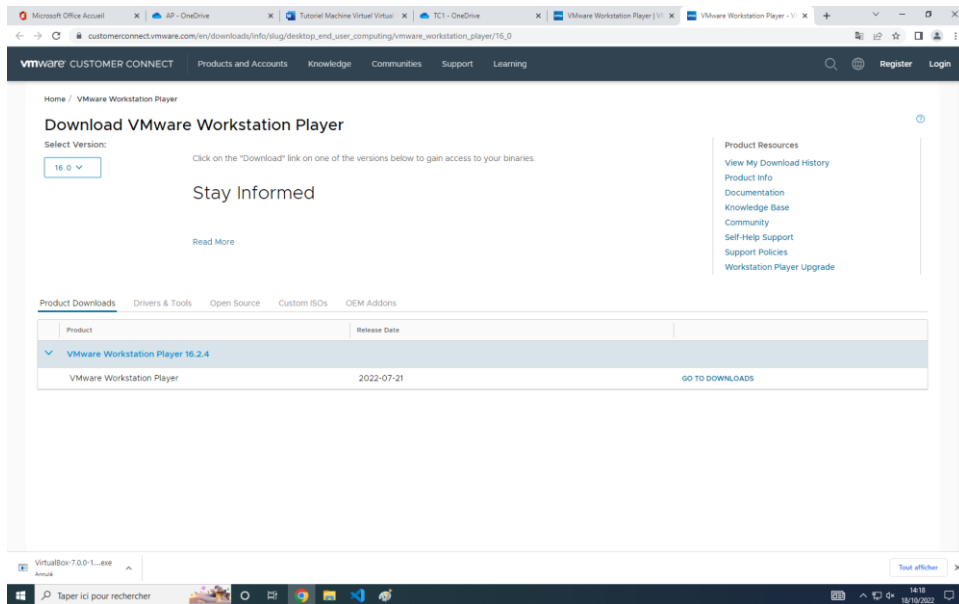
Microsoft Office Accueil × | AP - OneDrive × | Tutoriel Machine Virtuel Virtual × | TC1 - OneDrive × | VMware Workstation Player | V × | VMware Workstation Player - V × | +

customerconnect.vmware.com/en/downloads/info/slug/desktop_end_user_computing/vmware_workstation_player/16_0

vmware CUSTOMER CONNECT Products and Accounts Knowledge Communities Support Learning Register Login

Home / VMware Workstation Player

Download VMware Workstation Player

Select Version:

16.0

Click on the "Download" link on one of the versions below to gain access to your binaries.

Stay Informed

Read More

Product Resources

View My Download History

Product Info

Documentation

Knowledge Base

Community

Self-Help Support

Support Policies

Workstation Player Upgrade

Product Downloads Drivers & Tools Open Source Custom ISOs OEM Addons

| Product | Release Date | |
|---|---|---|
| VMware Workstation Player 16.2.4 | | |
| VMware Workstation Player | 2022-07-21 | GO TO DOWNLOADS |

VirtualBox-7.0.0-1....exe
Annulé

Tout afficher

Taper ici pour rechercher

14:18
18/10/2022